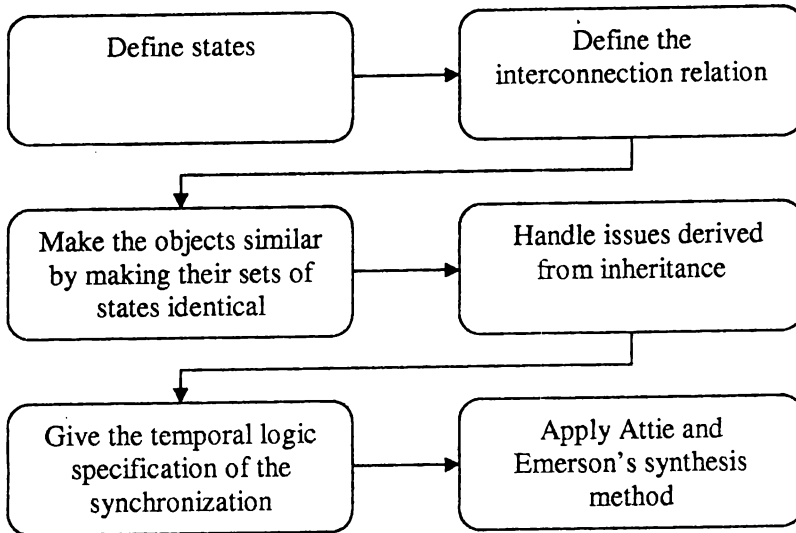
Define states

Define the interconnection relation

Make the objects similar by making their sets of states identical

Handle issues derived from inheritance

Give the temporal logic specification of the synchronization

Apply Attie and Emerson's synthesis method